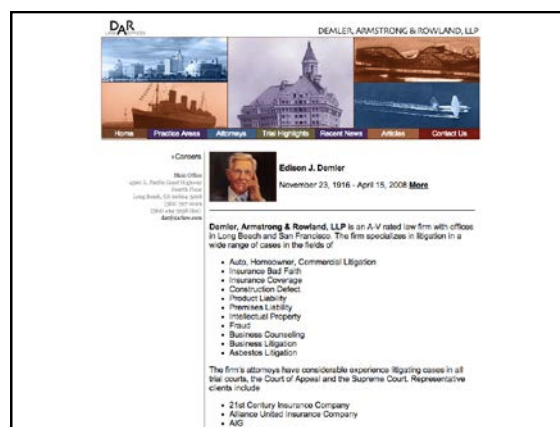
DAR

DEMLER, ARMSTRONG & ROWLAND, LLP

Home | Practice Areas | Attorneys | Trial Highlights | Recent News | Articles | Contact Us

» Careers

Main Office
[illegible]
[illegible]
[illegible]
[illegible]
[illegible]
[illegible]

Edison J. Demler

November 23, 1916 - April 15, 2008 More

Demler, Armstrong & Rowland, LLP is an A-V rated law firm with offices in Long Beach and San Francisco. The firm specializes in litigation in a wide range of cases in the fields of

- Auto, Homeowner, Commercial Litigation
- Insurance Bad Faith
- Insurance Coverage
- Construction Defect
- Product Liability
- Premises Liability
- Intellectual Property
- Fraud
- Business Counseling
- Business Litigation
- Asbestos Litigation

The firm's attorneys have considerable experience litigating cases in all trial courts, the Court of Appeal and the Supreme Court. Representative clients include

- 21st Century Insurance Company
- Alliance United Insurance Company
- AIG